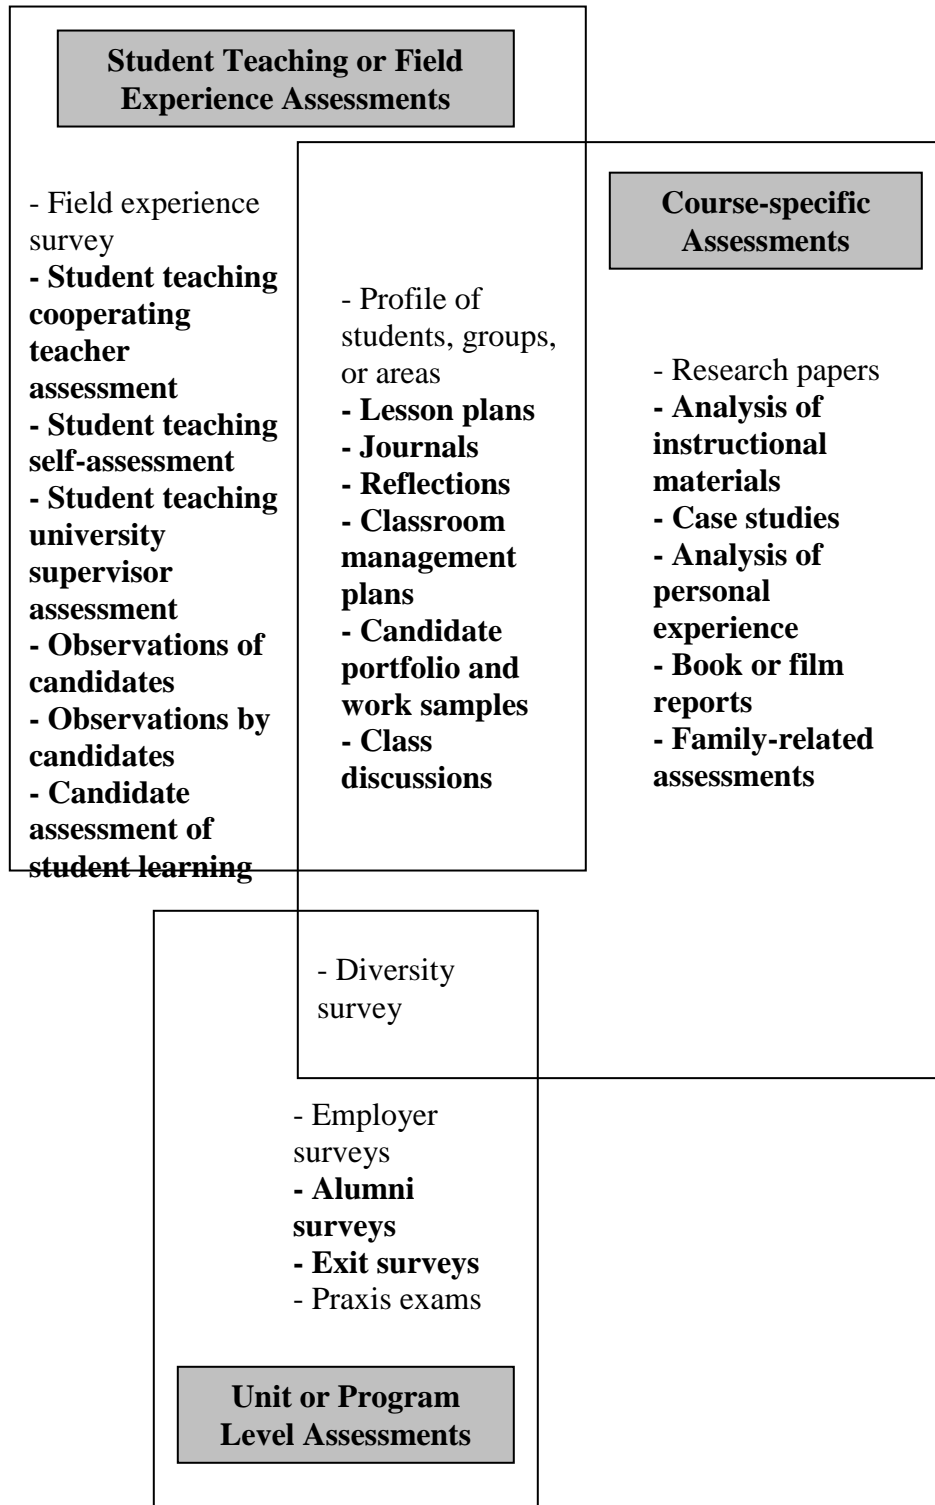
Student Teaching or Field Experience Assessments

- Field experience survey
- Student teaching cooperating teacher assessment
- Student teaching self-assessment
- Student teaching university supervisor assessment
- Observations of candidates
- Observations by candidates
- Candidate assessment of student learning

- Profile of students, groups, or areas
- Lesson plans
- Journals
- Reflections
- Classroom management plans
- Candidate portfolio and work samples
- Class discussions

Course-specific Assessments

- Research papers
- Analysis of instructional materials
- Case studies
- Analysis of personal experience
- Book or film reports
- Family-related assessments

- Diversity survey

- Employer surveys
- Alumni surveys
- Exit surveys
- Praxis exams

Unit or Program Level Assessments